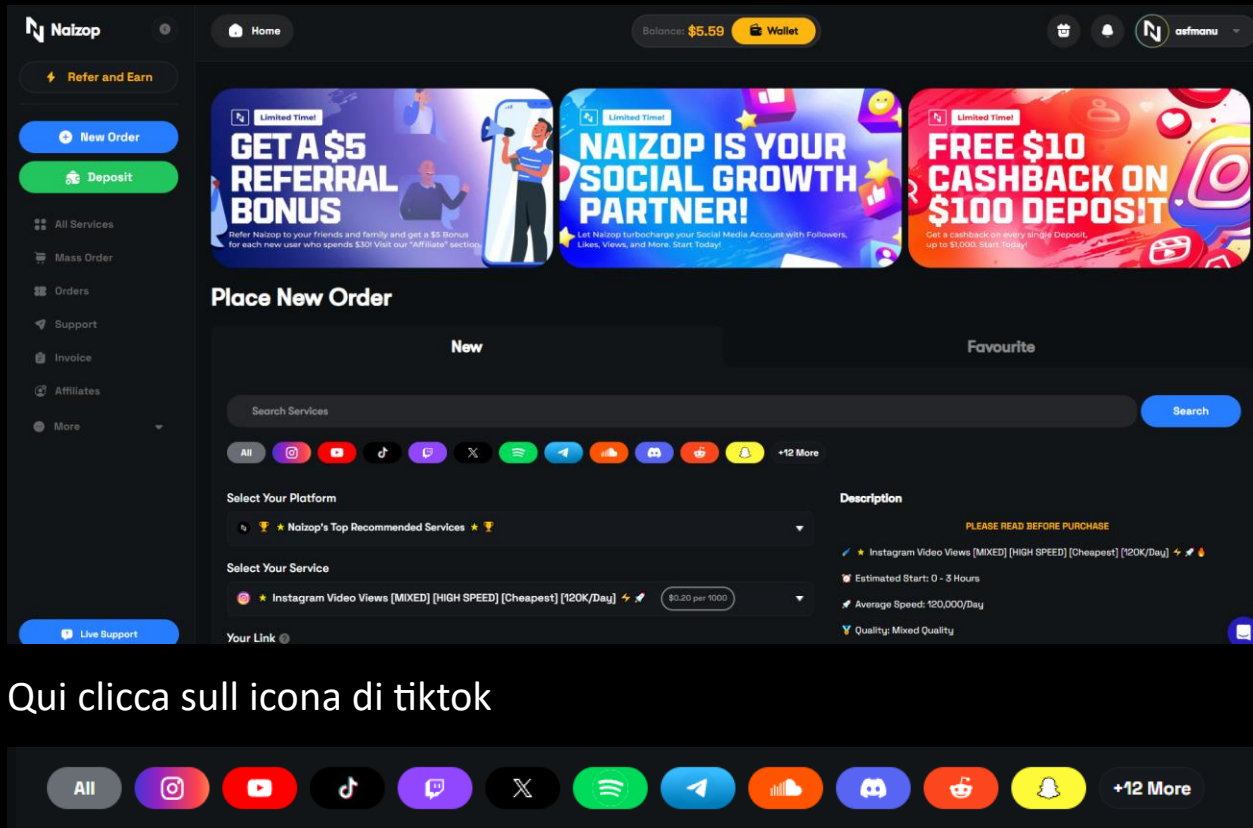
Naizop

Home

Balance: $5.59 Wallet

asfmanu

Refer and Earn

New Order

Deposit

All Services

Mass Order

Orders

Support

Invoice

Affiliates

More

Live Support

Limited Time!
GET A $5 REFERRAL BONUS
Refer Naizop to your friends and family and get a $5 Bonus for each new user who spends $30! Visit our "Affiliate" section.

Limited Time!
NAIZOP IS YOUR SOCIAL GROWTH PARTNER!
Let Naizop turbocharge your Social Media Account with Followers, Likes, Views, and More. Start Today!

Limited Time!
FREE $10 CASHBACK ON $100 DEPOSIT
Get a cashback on every single Deposit, up to $1,000. Start Today!

Place New Order

New

Favourite

Search Services

Search

All

+12 More

Select Your Platform

🏆 ★ Naizop's Top Recommended Services ★ 🏆

Select Your Service

★ Instagram Video Views [MIXED] [HIGH SPEED] [Cheapest] [120K/Day] ⚡ 🚀 $0.20 per 1000

Your Link

Description

PLEASE READ BEFORE PURCHASE

★ Instagram Video Views [MIXED] [HIGH SPEED] [Cheapest] [120K/Day] ⚡ 🚀 🔥

Estimated Start: 0 - 3 Hours

Average Speed: 120,000/Day

Quality: Mixed Quality

Qui clicca sull icona di tiktok

All

+12 More